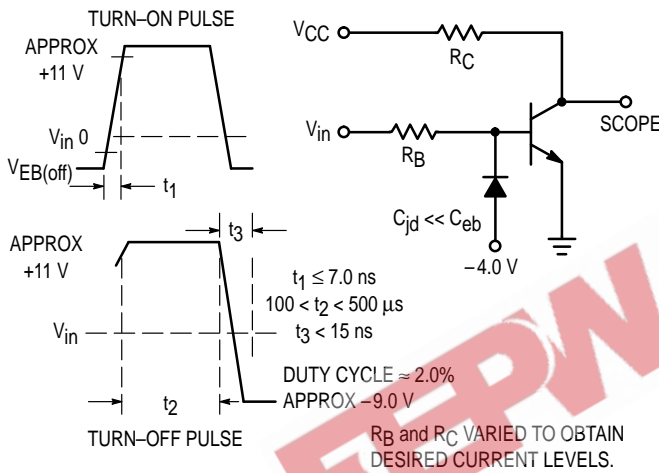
TURN–ON PULSE

APPROX +11 V

$V_{in}$ 0

$V_{EB(off)}$

$t_1$

$V_{CC}$

$R_C$

$V_{in}$

$R_B$

SCOPE

$C_{jd} << C_{eb}$

−4.0 V

APPROX +11 V

$t_3$

$t_1 \leq 7.0$ ns

$100 < t_2 < 500$ µs

$V_{in}$

$t_3 < 15$ ns

DUTY CYCLE ≈ 2.0%

APPROX −9.0 V

$t_2$

TURN–OFF PULSE

$R_B$ and $R_C$ VARIED TO OBTAIN DESIRED CURRENT LEVELS.